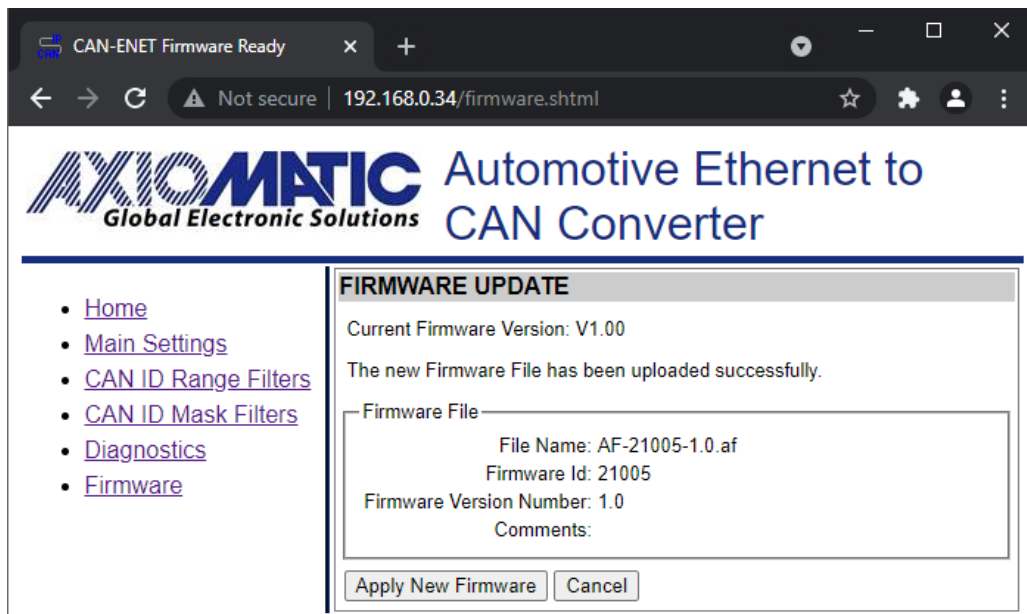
CAN-ENET Firmware Ready ×
+

Not secure | 192.168.0.34/firmware.shtml

AXIOMATIC
Global Electronic Solutions

Automotive Ethernet to CAN Converter

- Home
- Main Settings
- CAN ID Range Filters
- CAN ID Mask Filters
- Diagnostics
- Firmware

FIRMWARE UPDATE

Current Firmware Version: V1.00

The new Firmware File has been uploaded successfully.

Firmware File

File Name: AF-21005-1.0.af
Firmware Id: 21005
Firmware Version Number: 1.0
Comments:

Apply New Firmware
Cancel